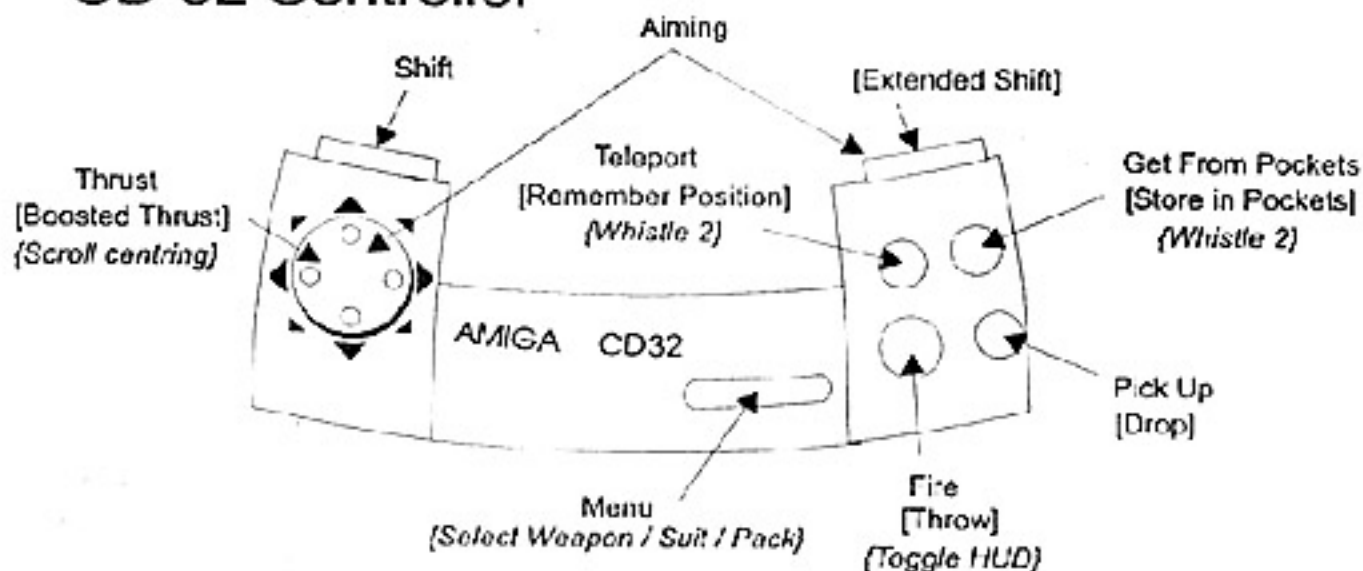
CD 32 Controller

Aiming

Shift

[Extended Shift]

Thrust
[Boosted Thrust]
{Scroll centring}

Teleport
[Remember Position]
{Whistle 2}

Get From Pockets
[Store in Pockets]
{Whistle 2}

AMIGA CD32

Pick Up
[Drop]

Menu
{Select Weapon / Suit / Pack}

Fire
[Throw]
{Toggle HUD}